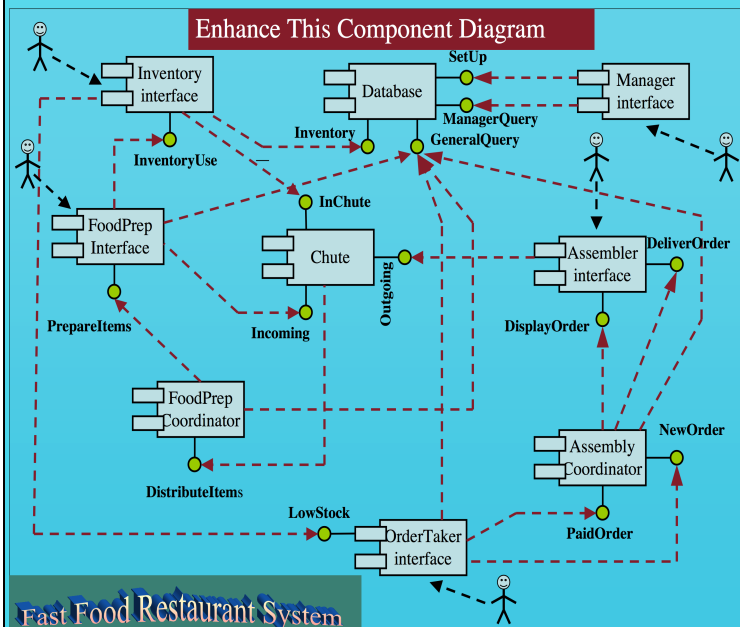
Enhance This Component Diagram

Inventory interface

Database

SetUp

Manager interface

ManagerQuery

Inventory

GeneralQuery

InventoryUse

InChute

FoodPrep Interface

Chute

Assembler interface

DeliverOrder

Outgoing

PrepareItems

Incoming

DisplayOrder

FoodPrep Coordinator

Assembly Coordinator

NewOrder

DistributeItems

LowStock

OrderTaker interface

PaidOrder

Fast Food Restaurant System